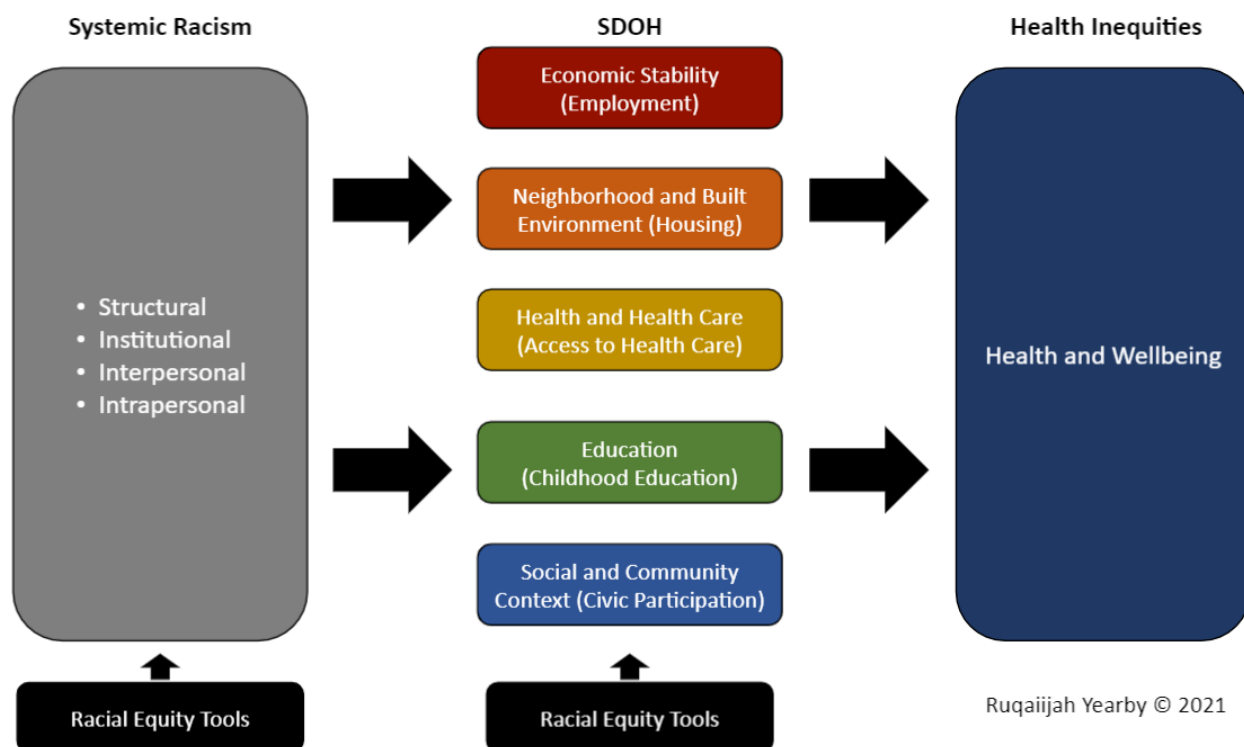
Systemic Racism

SDOH

Health Inequities

- Structural
- Institutional
- Interpersonal
- Intrapersonal

Economic Stability (Employment)

Neighborhood and Built Environment (Housing)

Health and Health Care (Access to Health Care)

Education (Childhood Education)

Social and Community Context (Civic Participation)

Health and Wellbeing

Racial Equity Tools

Racial Equity Tools

Ruqaiijah Yearby © 2021